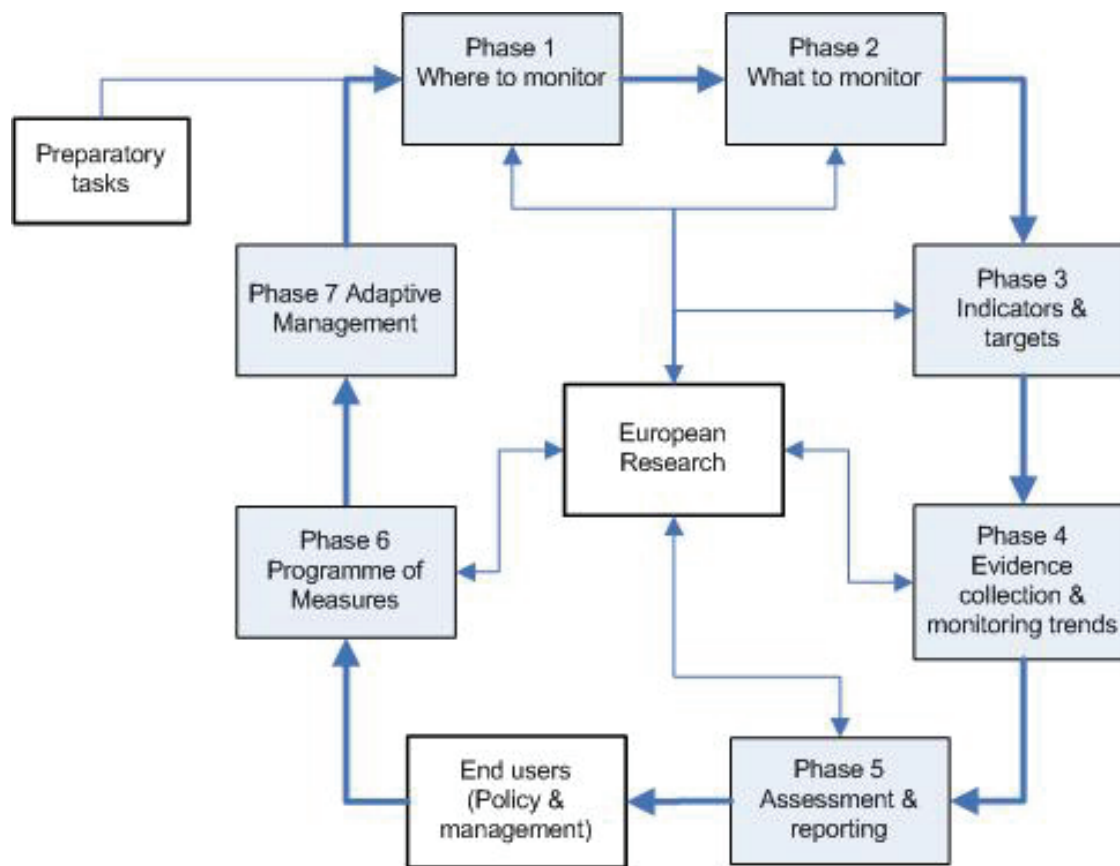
Preparatory tasks

Phase 1
Where to monitor

Phase 2
What to monitor

Phase 7 Adaptive Management

Phase 3
Indicators & targets

European Research

Phase 6
Programme of Measures

Phase 4
Evidence collection & monitoring trends

End users (Policy & management)

Phase 5
Assessment & reporting